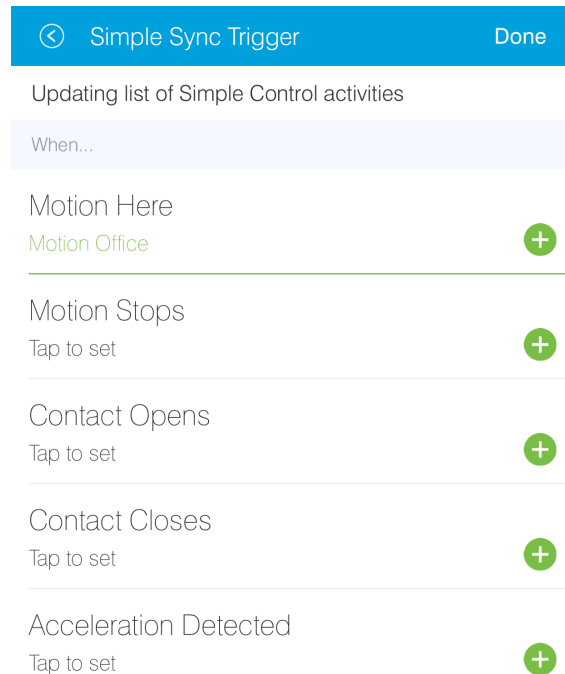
Simple Sync Trigger

Done

Updating list of Simple Control activities

When...

Motion Here
Motion Office

Motion Stops
Tap to set

Contact Opens
Tap to set

Contact Closes
Tap to set

Acceleration Detected
Tap to set